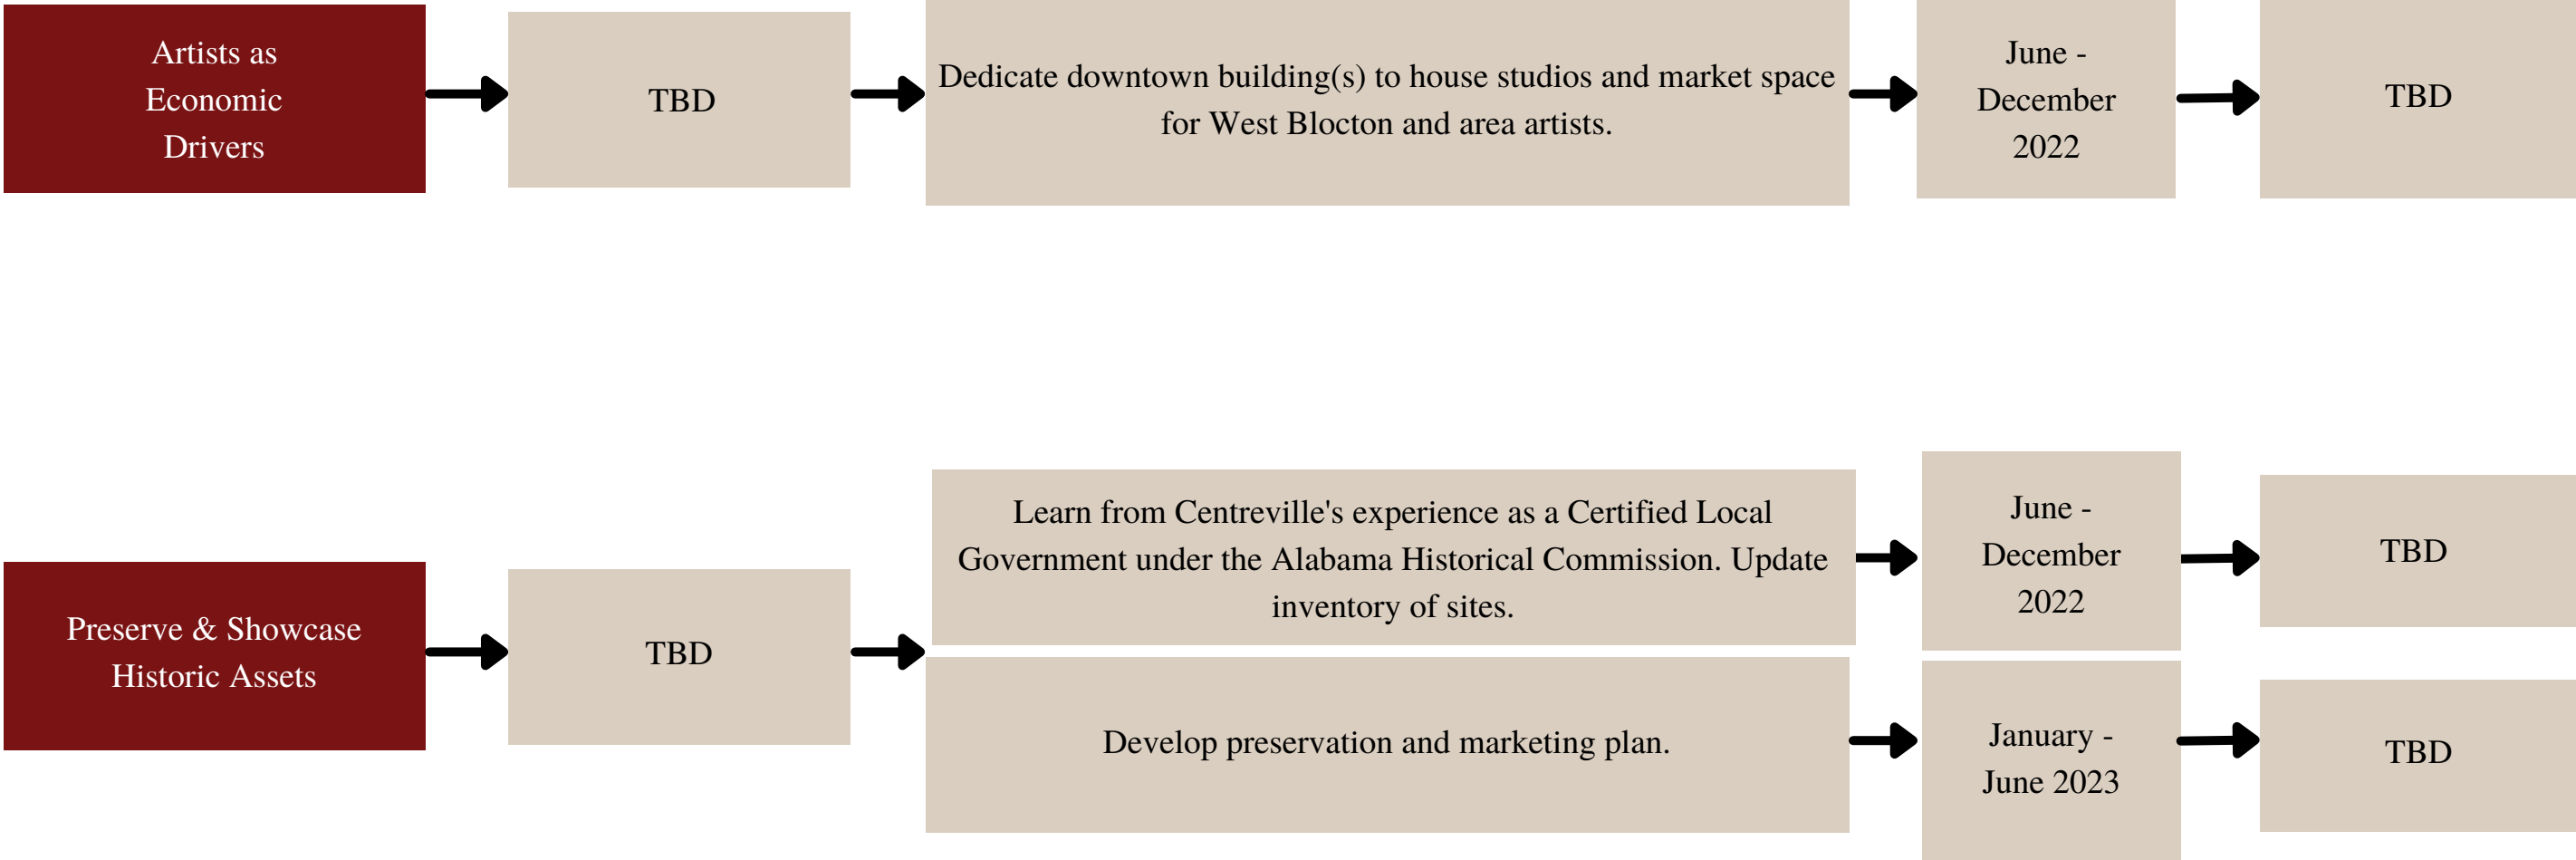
Artists as Economic Drivers

TBD

Dedicate downtown building(s) to house studios and market space for West Blocton and area artists.

June - December 2022

TBD

Preserve & Showcase Historic Assets

TBD

Learn from Centreville's experience as a Certified Local Government under the Alabama Historical Commission. Update inventory of sites.

June - December 2022

TBD

Develop preservation and marketing plan.

January - June 2023

TBD